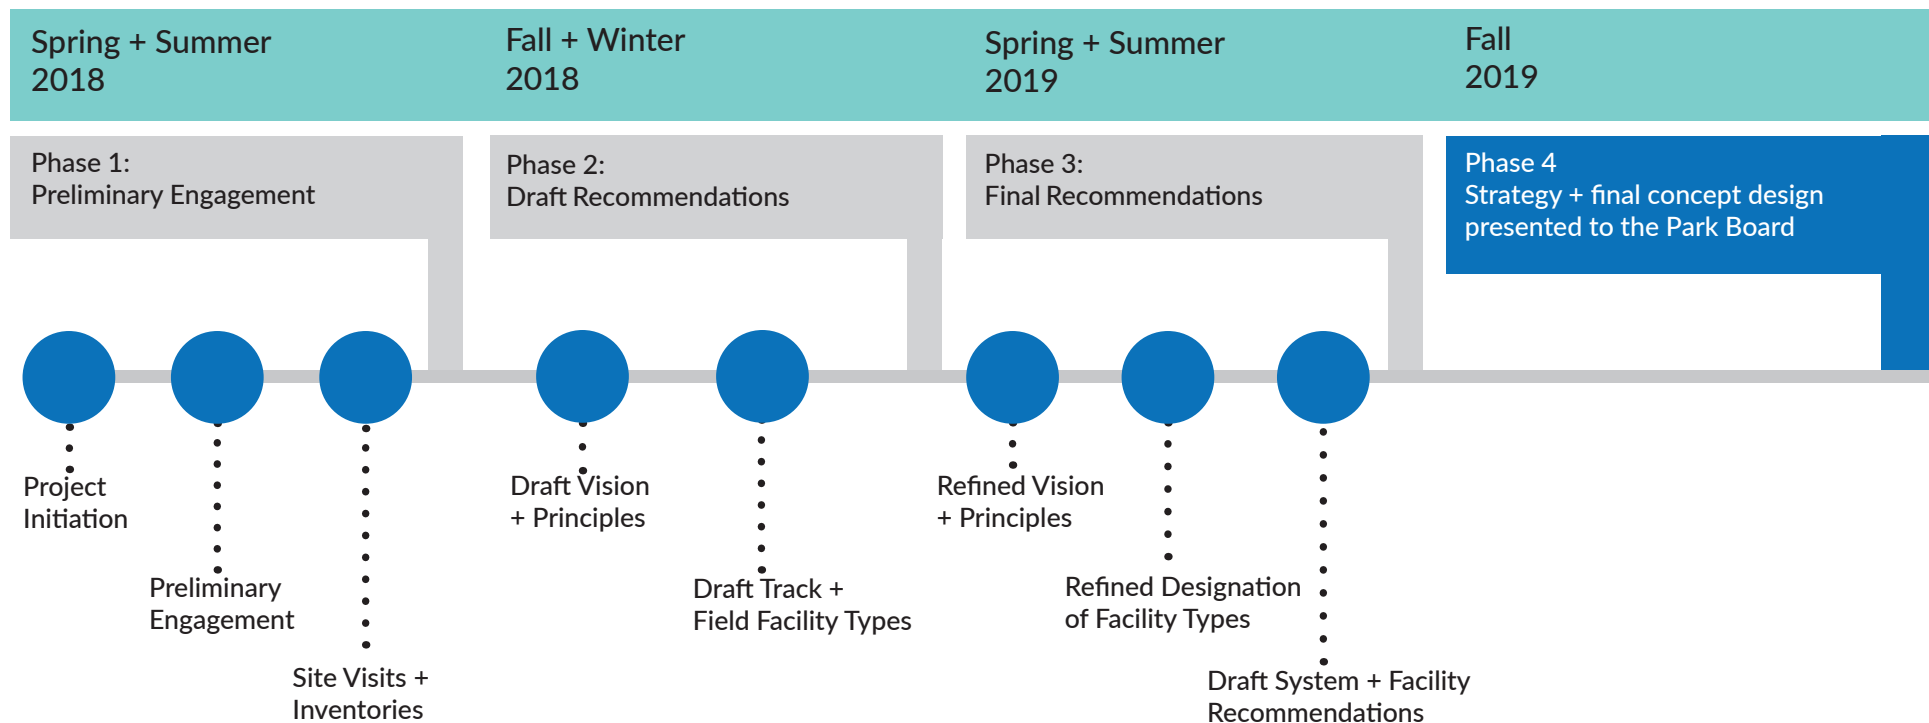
Spring + Summer
2018

Fall + Winter
2018

Spring + Summer
2019

Fall
2019

Phase 1:
Preliminary Engagement

Phase 2:
Draft Recommendations

Phase 3:
Final Recommendations

Phase 4
Strategy + final concept design presented to the Park Board

Project Initiation

Preliminary Engagement

Site Visits + Inventories

Draft Vision + Principles

Draft Track + Field Facility Types

Refined Vision + Principles

Refined Designation of Facility Types

Draft System + Facility Recommendations